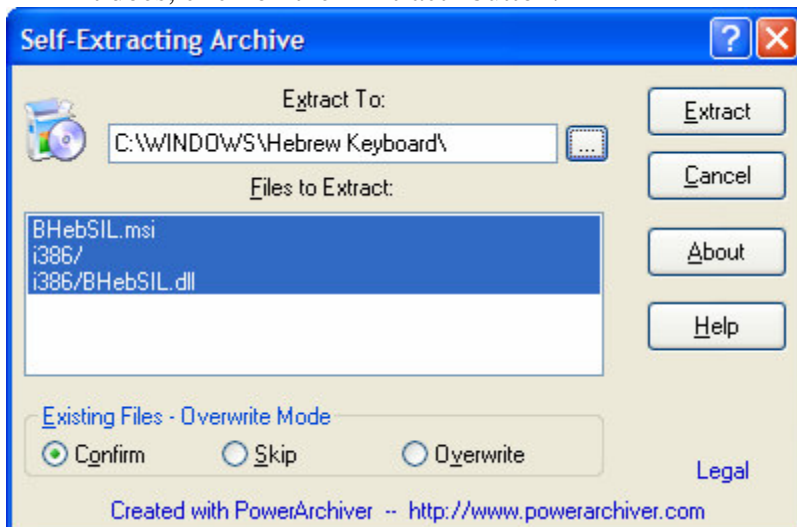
Self-Extracting Archive

?

Extract To:

C:\WINDOWS\Hebrew Keyboard\

...

Files to Extract:

BHebSIL.msi
i386/
i386/BHebSIL.dll

Extract

Cancel

About

Help

Existing Files - Overwrite Mode

Confirm

Skip

Overwrite

Legal

Created with PowerArchiver -- http://www.powerarchiver.com